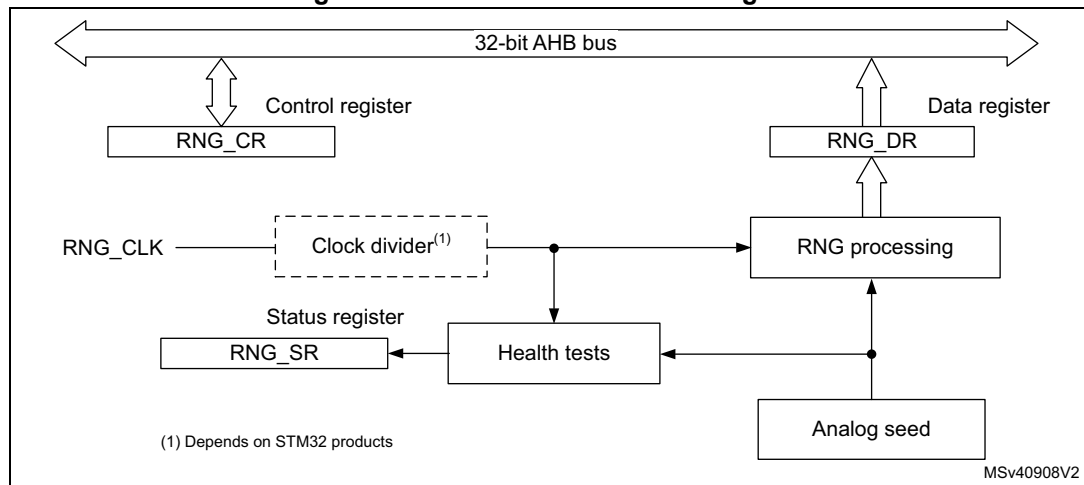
32-bit AHB bus

Control register

RNG_CR

Data register

RNG_DR

RNG_CLK

Clock divider$^{(1)}$

RNG processing

Status register

RNG_SR

Health tests

Analog seed

(1) Depends on STM32 products

MSv40908V2